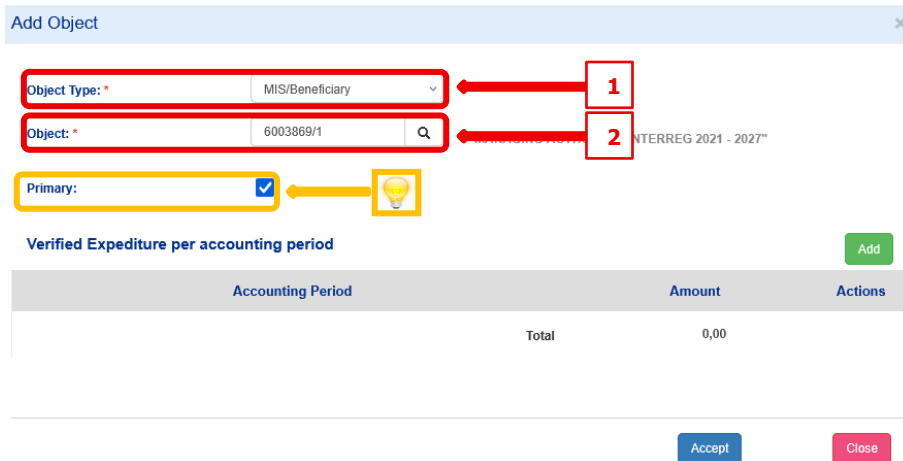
Add Object

×

Object Type: *

MIS/Beneficiary

1

Object: *

6003869/1

2

"MANAGING AUTH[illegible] INTERREG 2021 - 2027"

Primary:

Verified Expediture per accounting period

Add

| Accounting Period | Amount | Actions |
|---|---|---|
| Total | 0,00 | |

Accept

Close